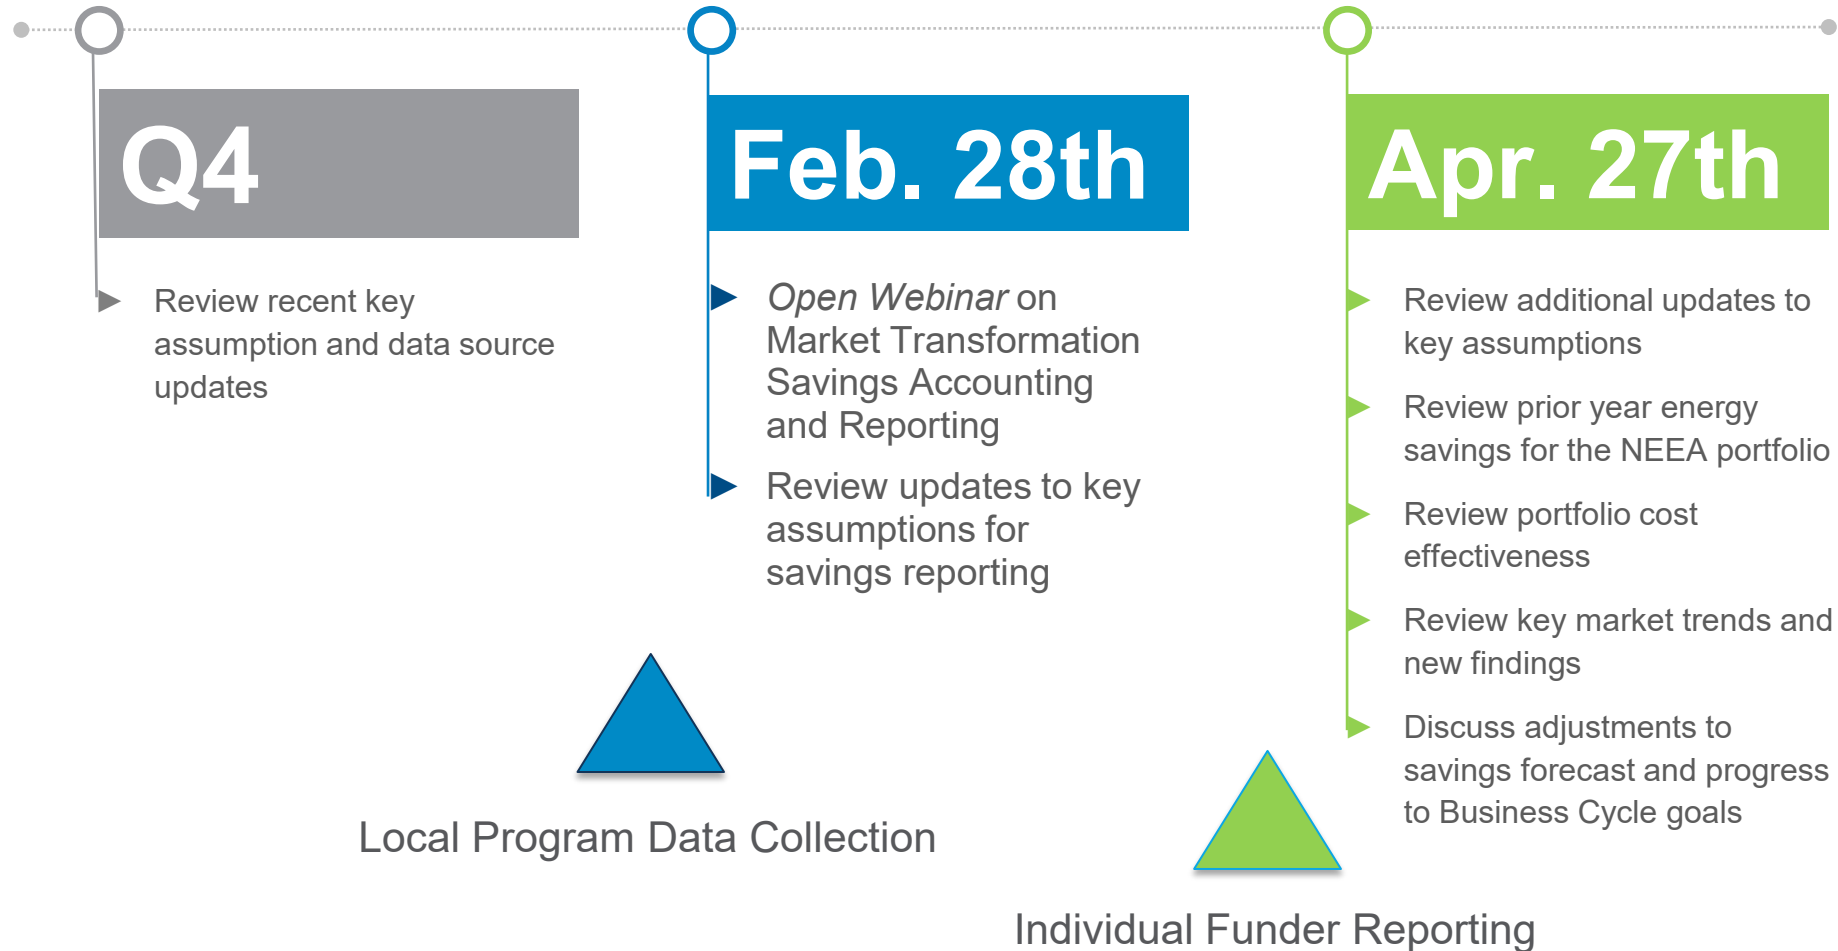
Q4

Review recent key assumption and data source updates

Feb. 28th

*Open Webinar* on Market Transformation Savings Accounting and Reporting

Review updates to key assumptions for savings reporting

Apr. 27th

Review additional updates to key assumptions

Review prior year energy savings for the NEEA portfolio

Review portfolio cost effectiveness

Review key market trends and new findings

Discuss adjustments to savings forecast and progress to Business Cycle goals

Local Program Data Collection

Individual Funder Reporting